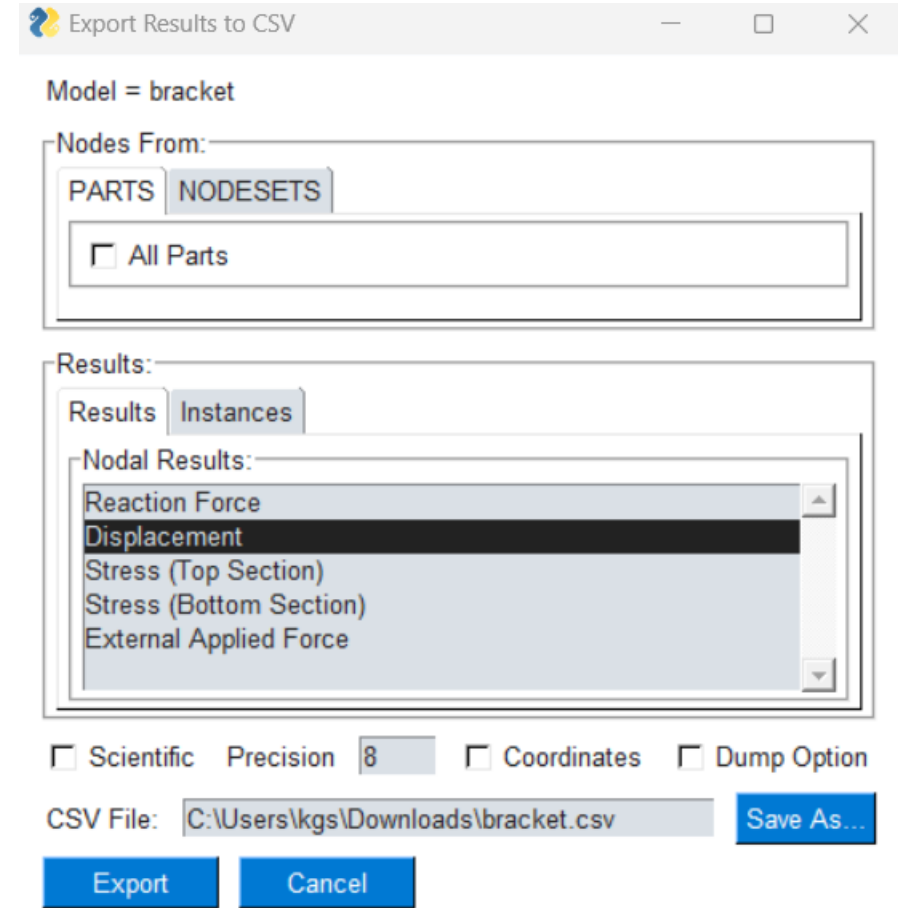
Export Results to CSV

Model = bracket

Nodes From:

PARTS | NODESETS

All Parts

Results:

Results | Instances

Nodal Results:

Reaction Force
Displacement
Stress (Top Section)
Stress (Bottom Section)
External Applied Force

Scientific Precision 8 Coordinates Dump Option

CSV File: C:\Users\kgs\Downloads\bracket.csv Save As...

Export Cancel